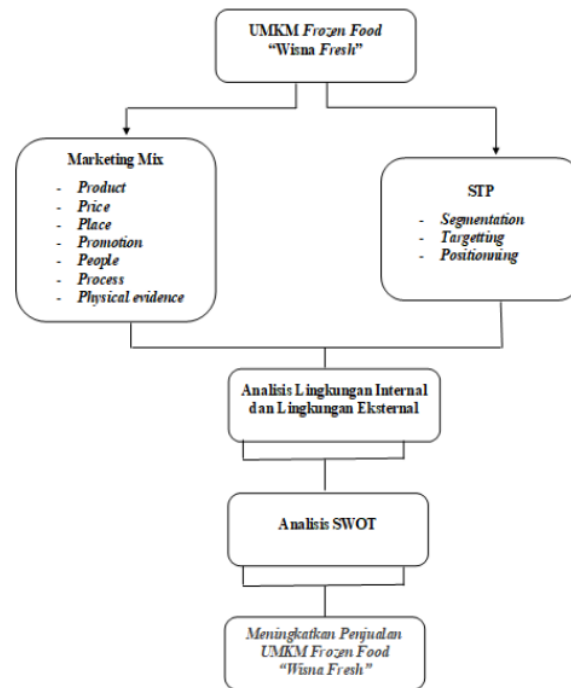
UMKM Frozen Food
"Wisna Fresh"

Marketing Mix

- Product
- Price
- Place
- Promotion
- People
- Process
- Physical evidence

STP

- Segmentation
- Targetting
- Positionning

Analisis Lingkungan Internal dan Lingkungan Eksternal

Analisis SWOT

Meningkatkan Penjualan UMKM Frozen Food "Wisna Fresh"